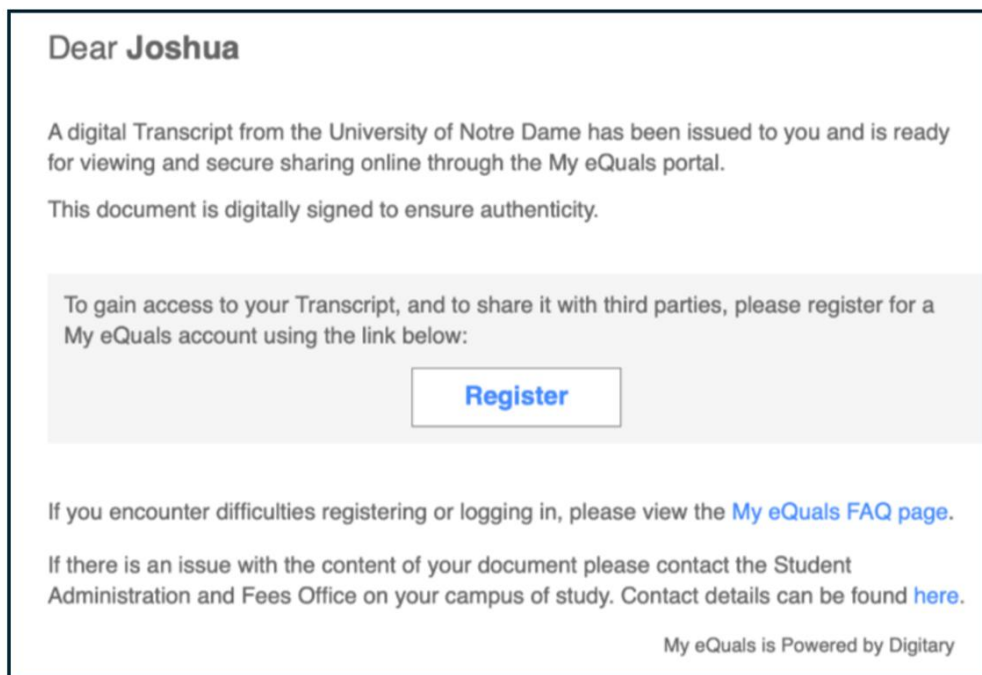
Dear **Joshua**

A digital Transcript from the University of Notre Dame has been issued to you and is ready for viewing and secure sharing online through the My eQuals portal.

This document is digitally signed to ensure authenticity.

To gain access to your Transcript, and to share it with third parties, please register for a My eQuals account using the link below:

Register

If you encounter difficulties registering or logging in, please view the My eQuals FAQ page.

If there is an issue with the content of your document please contact the Student Administration and Fees Office on your campus of study. Contact details can be found here.

My eQuals is Powered by Digitary